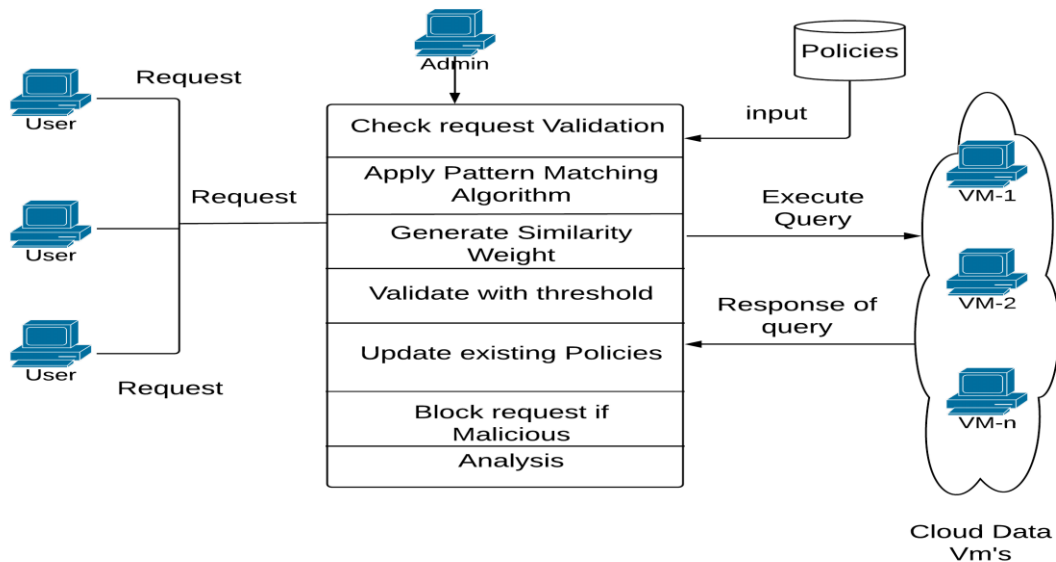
Admin

Policies

Request

User

Request

User

User

Request

input

Check request Validation

Apply Pattern Matching Algorithm

Generate Similarity Weight

Validate with threshold

Update existing Policies

Block request if Malicious

Analysis

Execute Query

Response of query

VM-1

VM-2

VM-n

Cloud Data Vm's